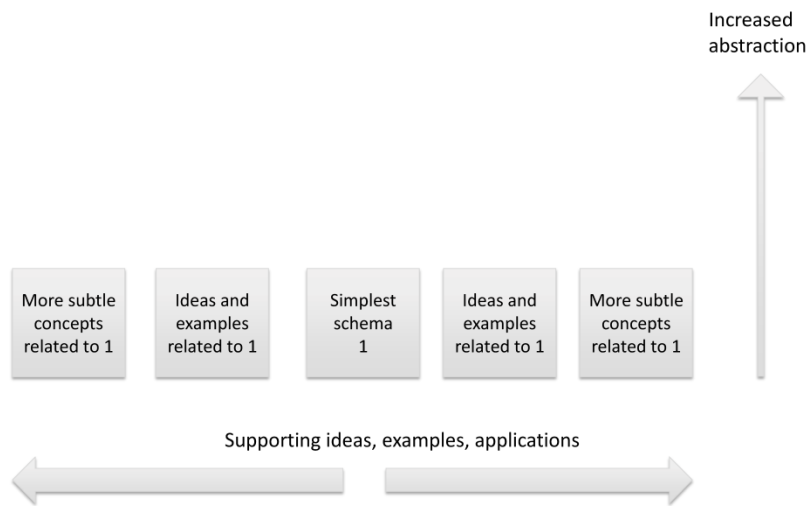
Increased abstraction

More subtle concepts related to 1

Ideas and examples related to 1

Simplest schema 1

Ideas and examples related to 1

More subtle concepts related to 1

Supporting ideas, examples, applications